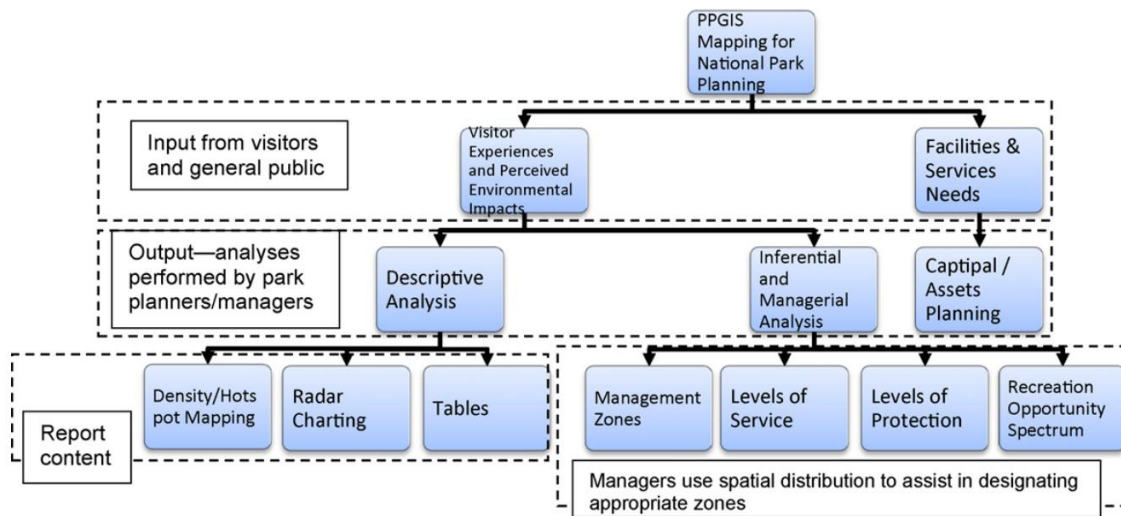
PPGIS Mapping for National Park Planning

Input from visitors and general public

Visitor Experiences and Perceived Environmental Impacts

Facilities & Services Needs

Output—analyses performed by park planners/managers

Descriptive Analysis

Inferential and Managerial Analysis

Captipal / Assets Planning

Density/Hotspot Mapping

Radar Charting

Tables

Report content

Management Zones

Levels of Service

Levels of Protection

Recreation Opportunity Spectrum

Managers use spatial distribution to assist in designating appropriate zones